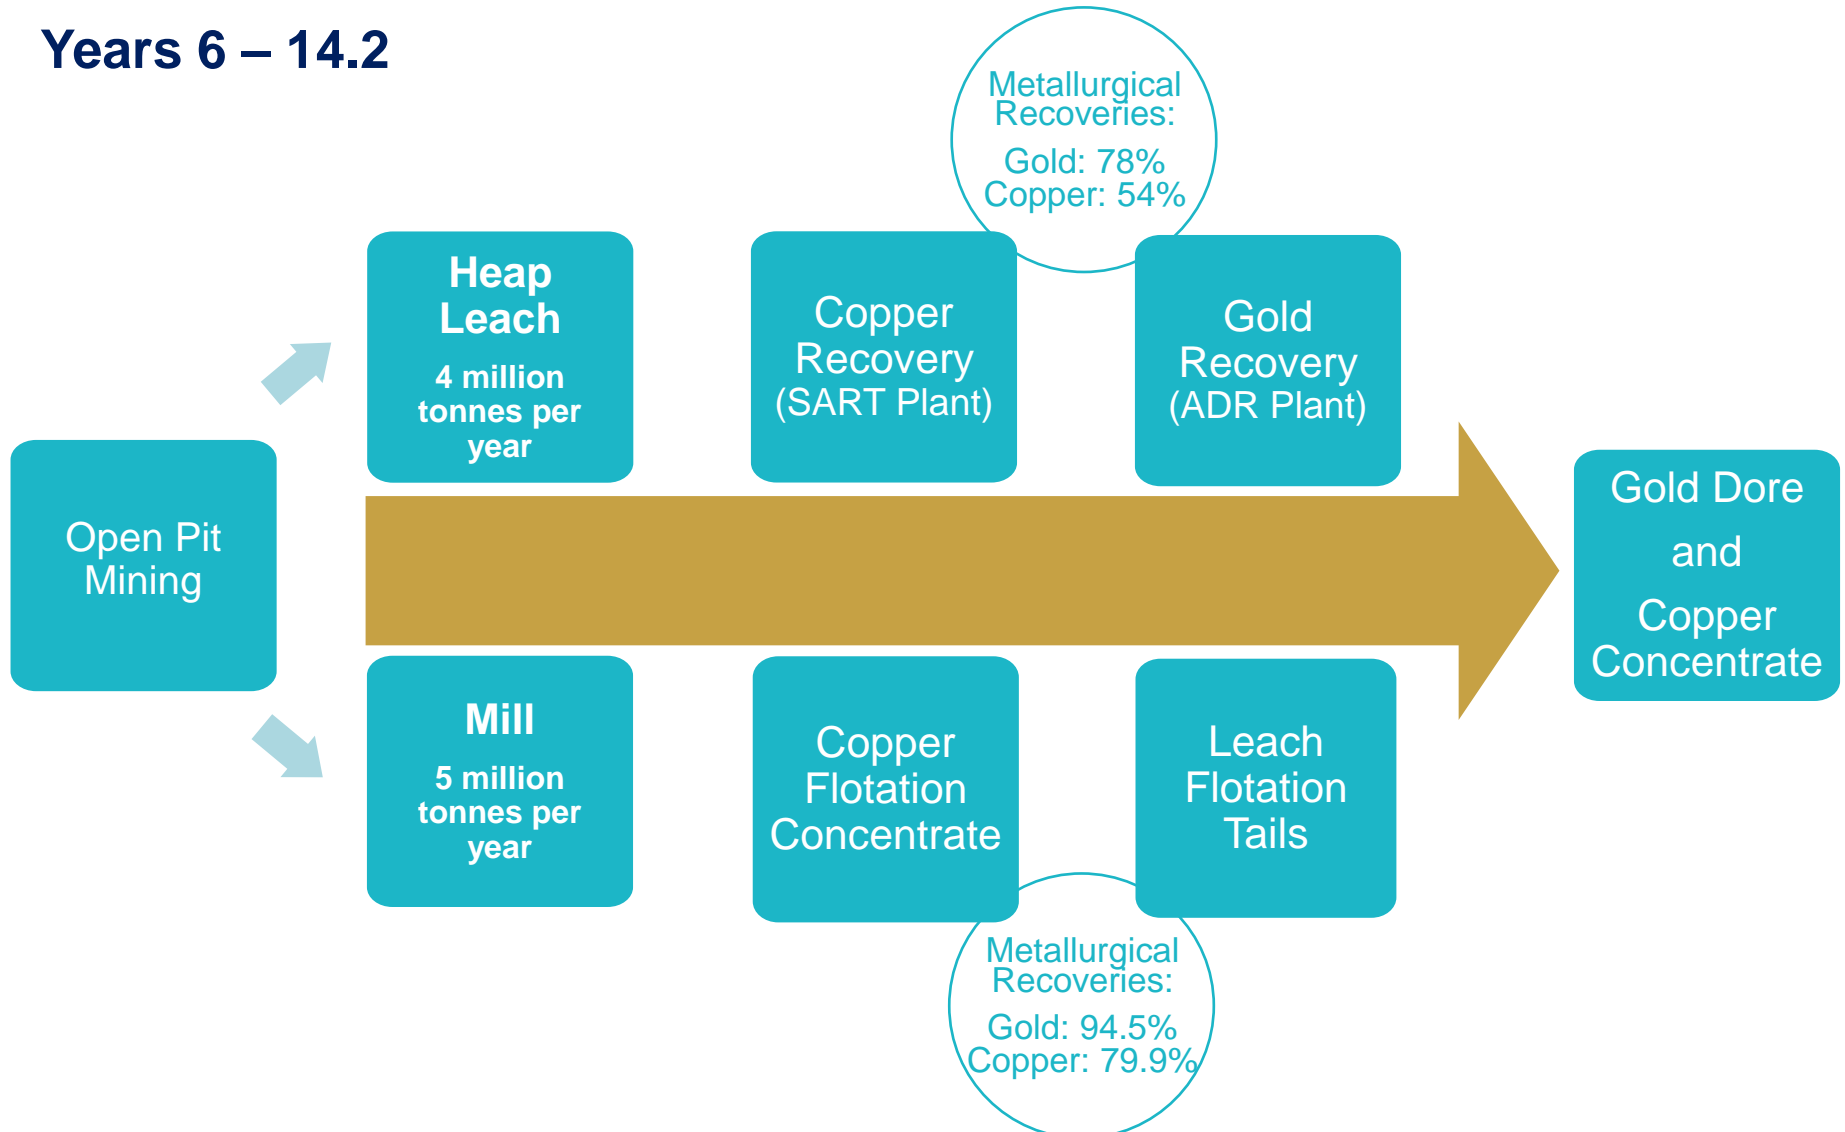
Years 6 – 14.2

Metallurgical Recoveries:
Gold: 78%
Copper: 54%

Open Pit Mining

Heap Leach
4 million tonnes per year

Copper Recovery (SART Plant)

Gold Recovery (ADR Plant)

Gold Dore and Copper Concentrate

Mill
5 million tonnes per year

Copper Flotation Concentrate

Leach Flotation Tails

Metallurgical Recoveries:
Gold: 94.5%
Copper: 79.9%